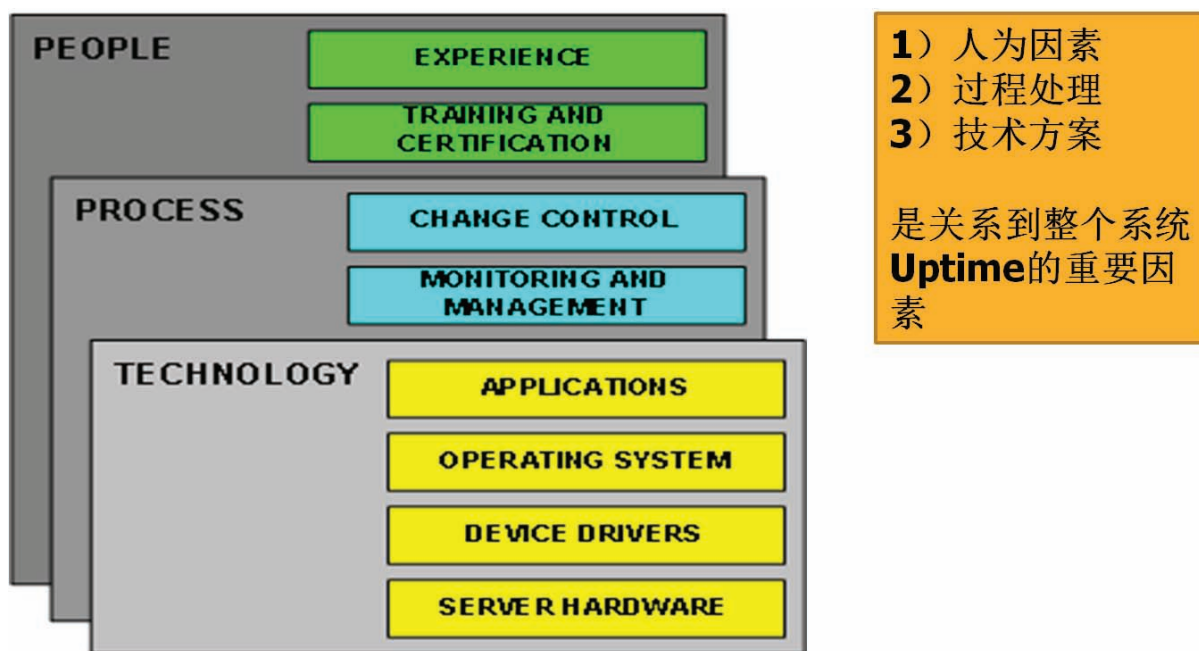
PEOPLE

EXPERIENCE

TRAINING AND CERTIFICATION

PROCESS

CHANGE CONTROL

MONITORING AND MANAGEMENT

TECHNOLOGY

APPLICATIONS

OPERATING SYSTEM

DEVICE DRIVERS

SERVER HARDWARE

1）人为因素
2）过程处理
3）技术方案

是关系到整个系统Uptime的重要因素